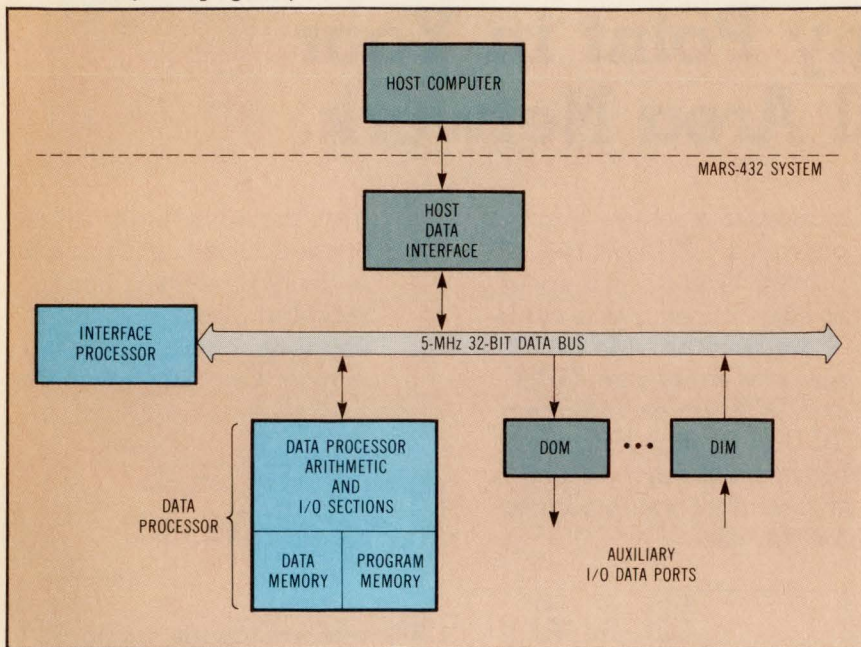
HOST COMPUTER

MARS-432 SYSTEM

HOST DATA INTERFACE

INTERFACE PROCESSOR

5-MHz 32-BIT DATA BUS

DATA PROCESSOR

DATA PROCESSOR ARITHMETIC AND I/O SECTIONS

DATA MEMORY

PROGRAM MEMORY

DOM

•••

DIM

AUXILIARY I/O DATA PORTS